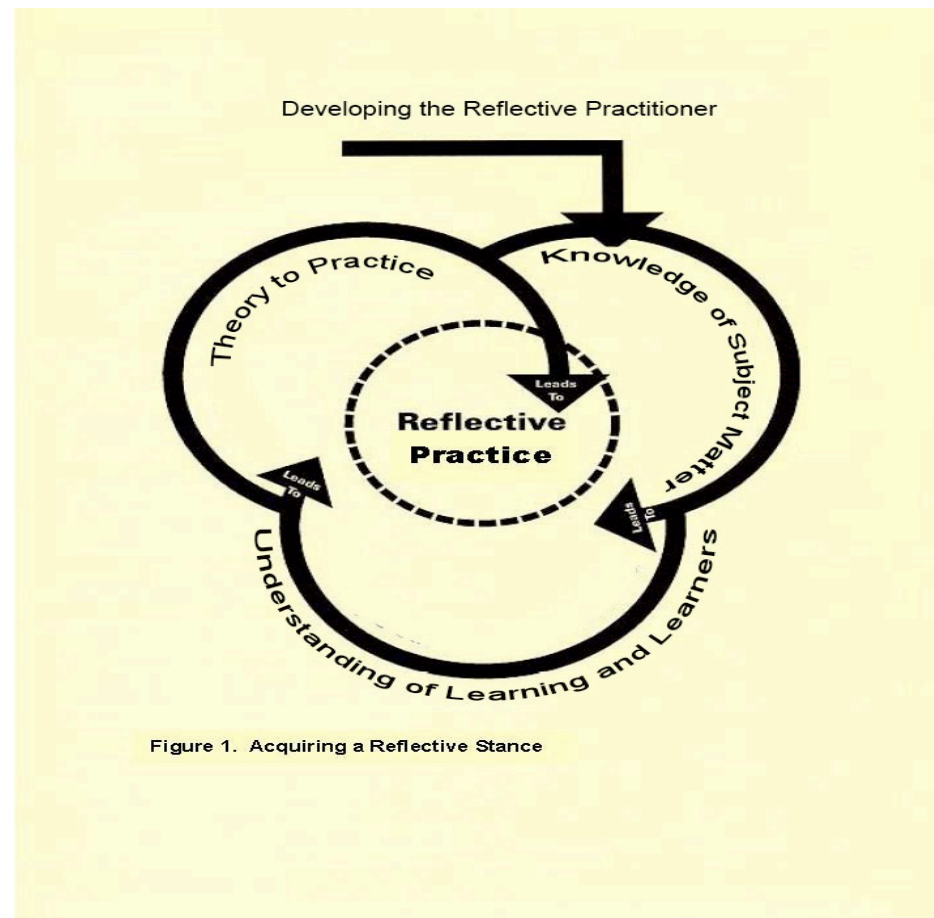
Developing the Reflective Practitioner

Theory to Practice

Knowledge of Subject Matter

Leads To

Reflective Practice

Leads To

Leads To

Understanding of Learning and Learners

Figure 1. Acquiring a Reflective Stance